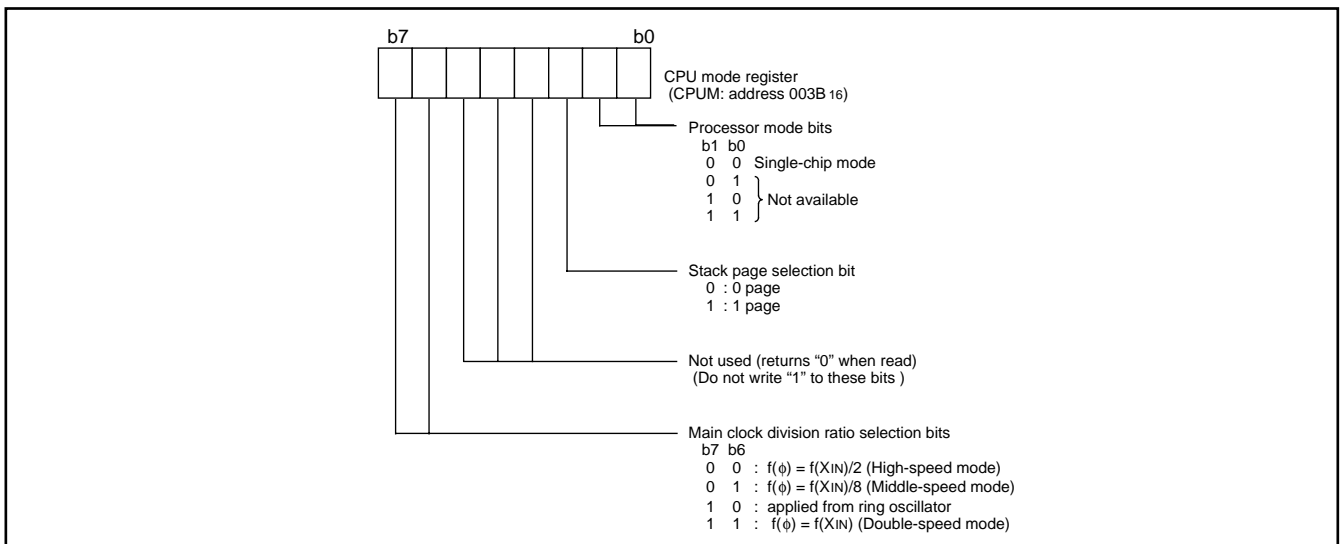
b7

b0

CPU mode register
(CPUM: address 003B $_{16}$)

Processor mode bits
b1 b0
0 0 Single-chip mode
0 1
1 0 Not available
1 1

Stack page selection bit
0 : 0 page
1 : 1 page

Not used (returns “0” when read)
(Do not write “1” to these bits )

Main clock division ratio selection bits
b7 b6
0 0 : f($\phi$) = f(XIN)/2 (High-speed mode)
0 1 : f($\phi$) = f(XIN)/8 (Middle-speed mode)
1 0 : applied from ring oscillator
1 1 : f($\phi$) = f(XIN) (Double-speed mode)